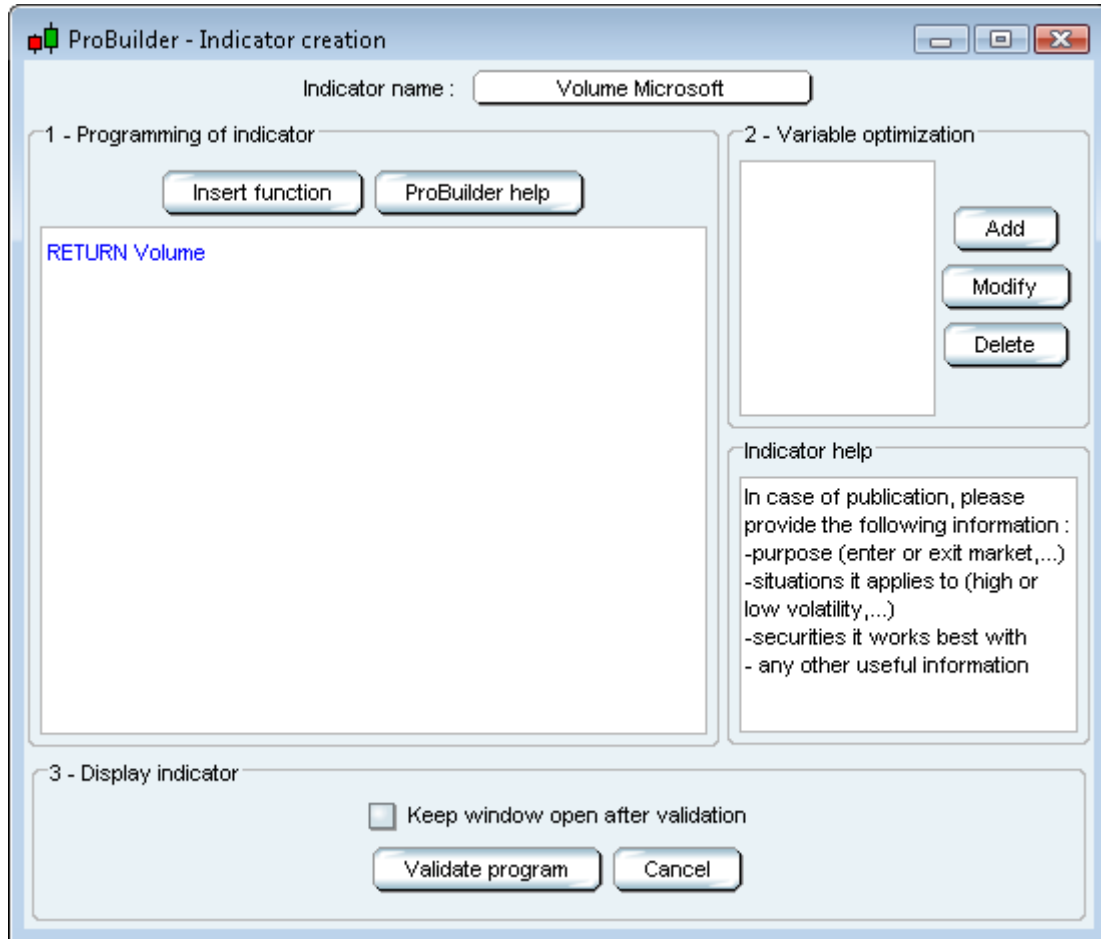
ProBuilder - Indicator creation

Indicator name : Volume Microsoft

1 - Programming of indicator

Insert function
ProBuilder help

RETURN Volume

2 - Variable optimization

Add
Modify
Delete

Indicator help

In case of publication, please provide the following information :
-purpose (enter or exit market,...)
-situations it applies to (high or low volatility,...)
-securities it works best with
- any other useful information

3 - Display indicator

Keep window open after validation

Validate program
Cancel